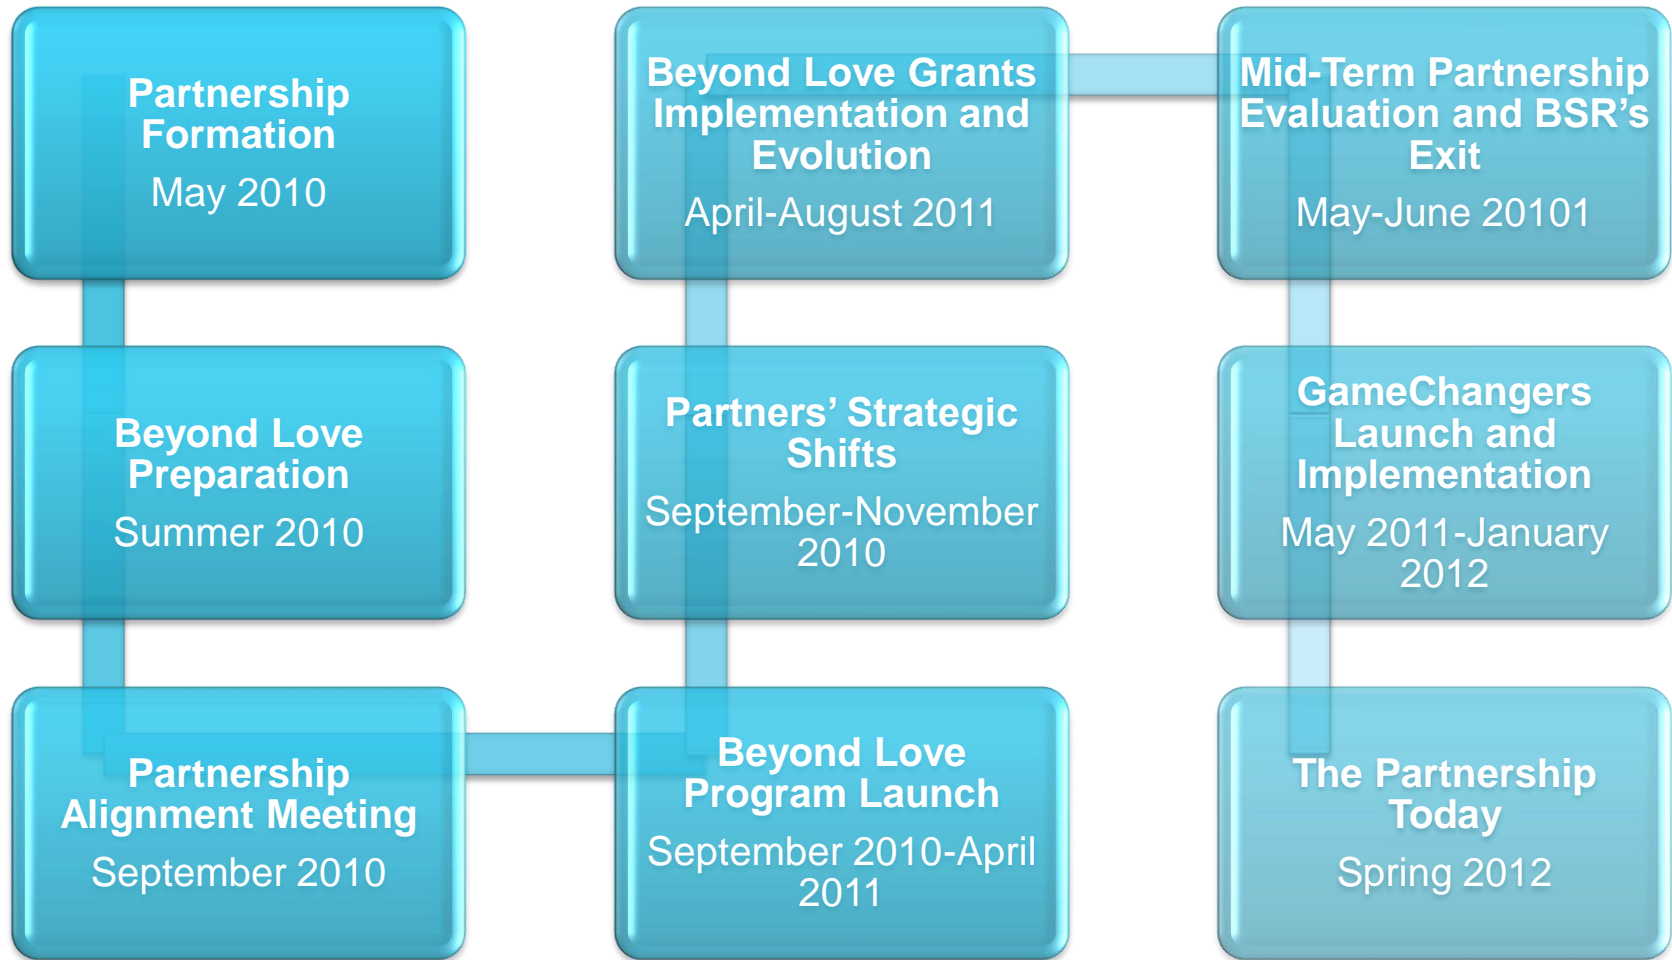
Partnership Formation
May 2010

Beyond Love Preparation
Summer 2010

Partnership Alignment Meeting
September 2010

Beyond Love Program Launch
September 2010-April 2011

Partners' Strategic Shifts
September-November 2010

Beyond Love Grants Implementation and Evolution
April-August 2011

Mid-Term Partnership Evaluation and BSR's Exit
May-June 20101

GameChangers Launch and Implementation
May 2011-January 2012

The Partnership Today
Spring 2012